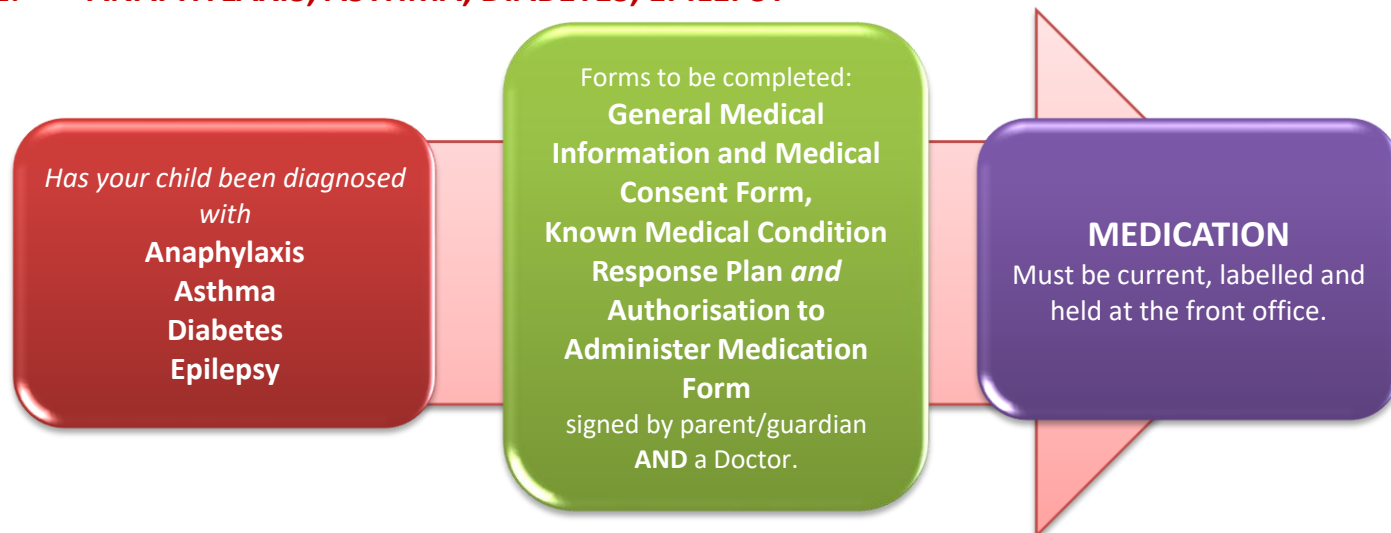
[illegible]

Has your child been diagnosed with
**Anaphylaxis**
**Asthma**
**Diabetes**
**Epilepsy**

Forms to be completed:
**General Medical Information and Medical Consent Form,**
**Known Medical Condition Response Plan** *and* **Authorisation to Administer Medication Form**
signed by parent/guardian **AND** a Doctor.

**MEDICATION**
Must be current, labelled and held at the front office.